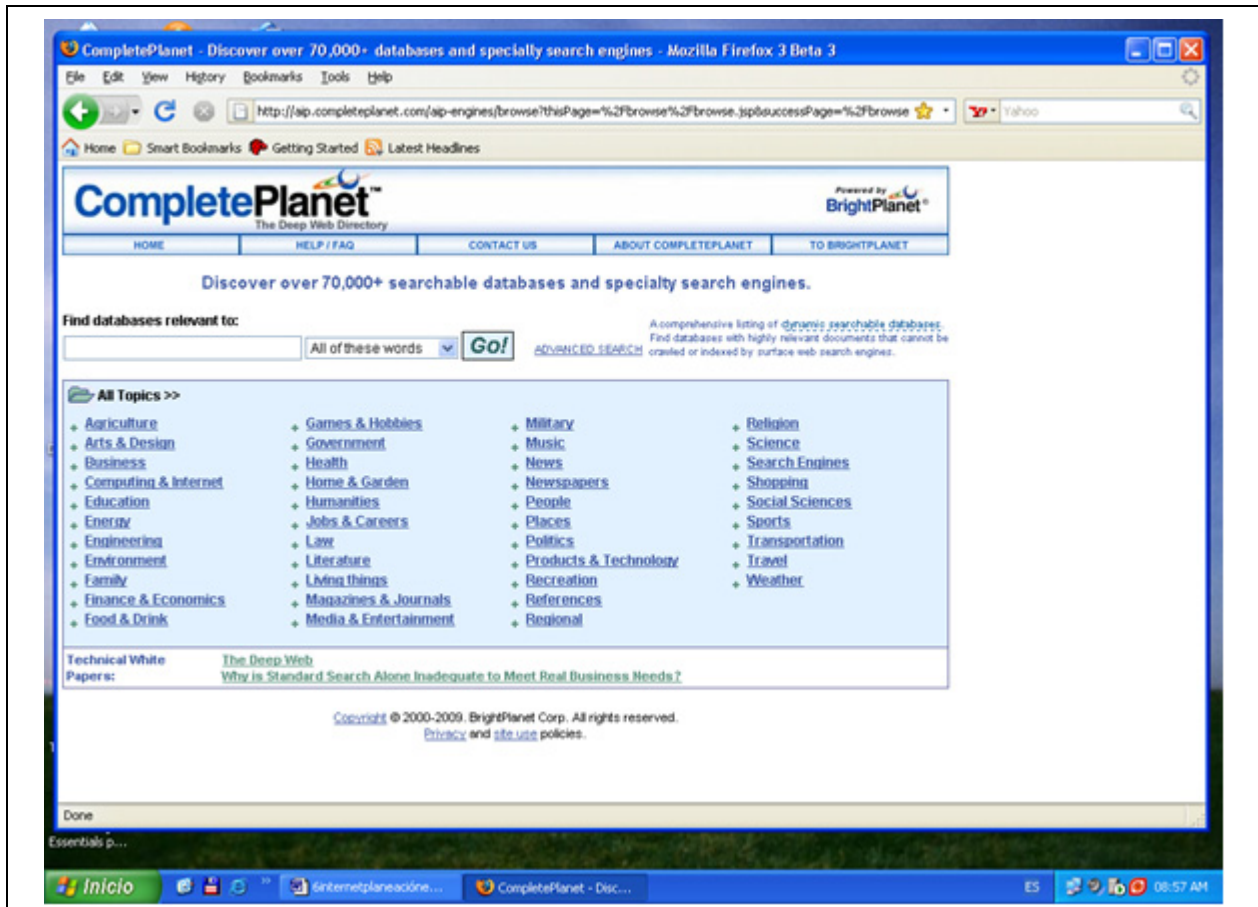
CompletePlanet - Discover over 70,000+ databases and specially search engines - Mozilla Firefox 3 Beta 3

File Edit View History Bookmarks Tools Help

http://aip.completeplanet.com/aip-engines/browse?thisPage=%2Fbrowse%2Fbrowse.jsp&successPage=%2Fbrowse

Yahoo

Home Smart Bookmarks Getting Started Latest Headlines

CompletePlanet™
The Deep Web Directory

Powered by BrightPlanet®

HOME | HELP / FAQ | CONTACT US | ABOUT COMPLETEPLANET | TO BRIGHTPLANET

Discover over 70,000+ searchable databases and specialty search engines.

Find databases relevant to:

All of these words

Go!

ADVANCED SEARCH

A comprehensive listing of dynamic searchable databases. Find databases with highly relevant documents that cannot be crawled or indexed by surface web search engines.

All Topics >>

Agriculture
Arts & Design
Business
Computing & Internet
Education
Energy
Engineering
Environment
Family
Finance & Economics
Food & Drink

Games & Hobbies
Government
Health
Home & Garden
Humanities
Jobs & Careers
Law
Literature
Living things
Magazines & Journals
Media & Entertainment

Military
Music
News
Newspapers
People
Places
Politics
Products & Technology
Recreation
References
Regional

Religion
Science
Search Engines
Shopping
Social Sciences
Sports
Transportation
Travel
Weather

Technical White Papers:
The Deep Web
Why is Standard Search Alone Inadequate to Meet Real Business Needs?

Copyright © 2000-2009. BrightPlanet Corp. All rights reserved.
Privacy and site use policies.

Done

Essentials p...

Inicio
6internetplaneacióne...
CompletePlanet - Disc...
ES
08:57 AM